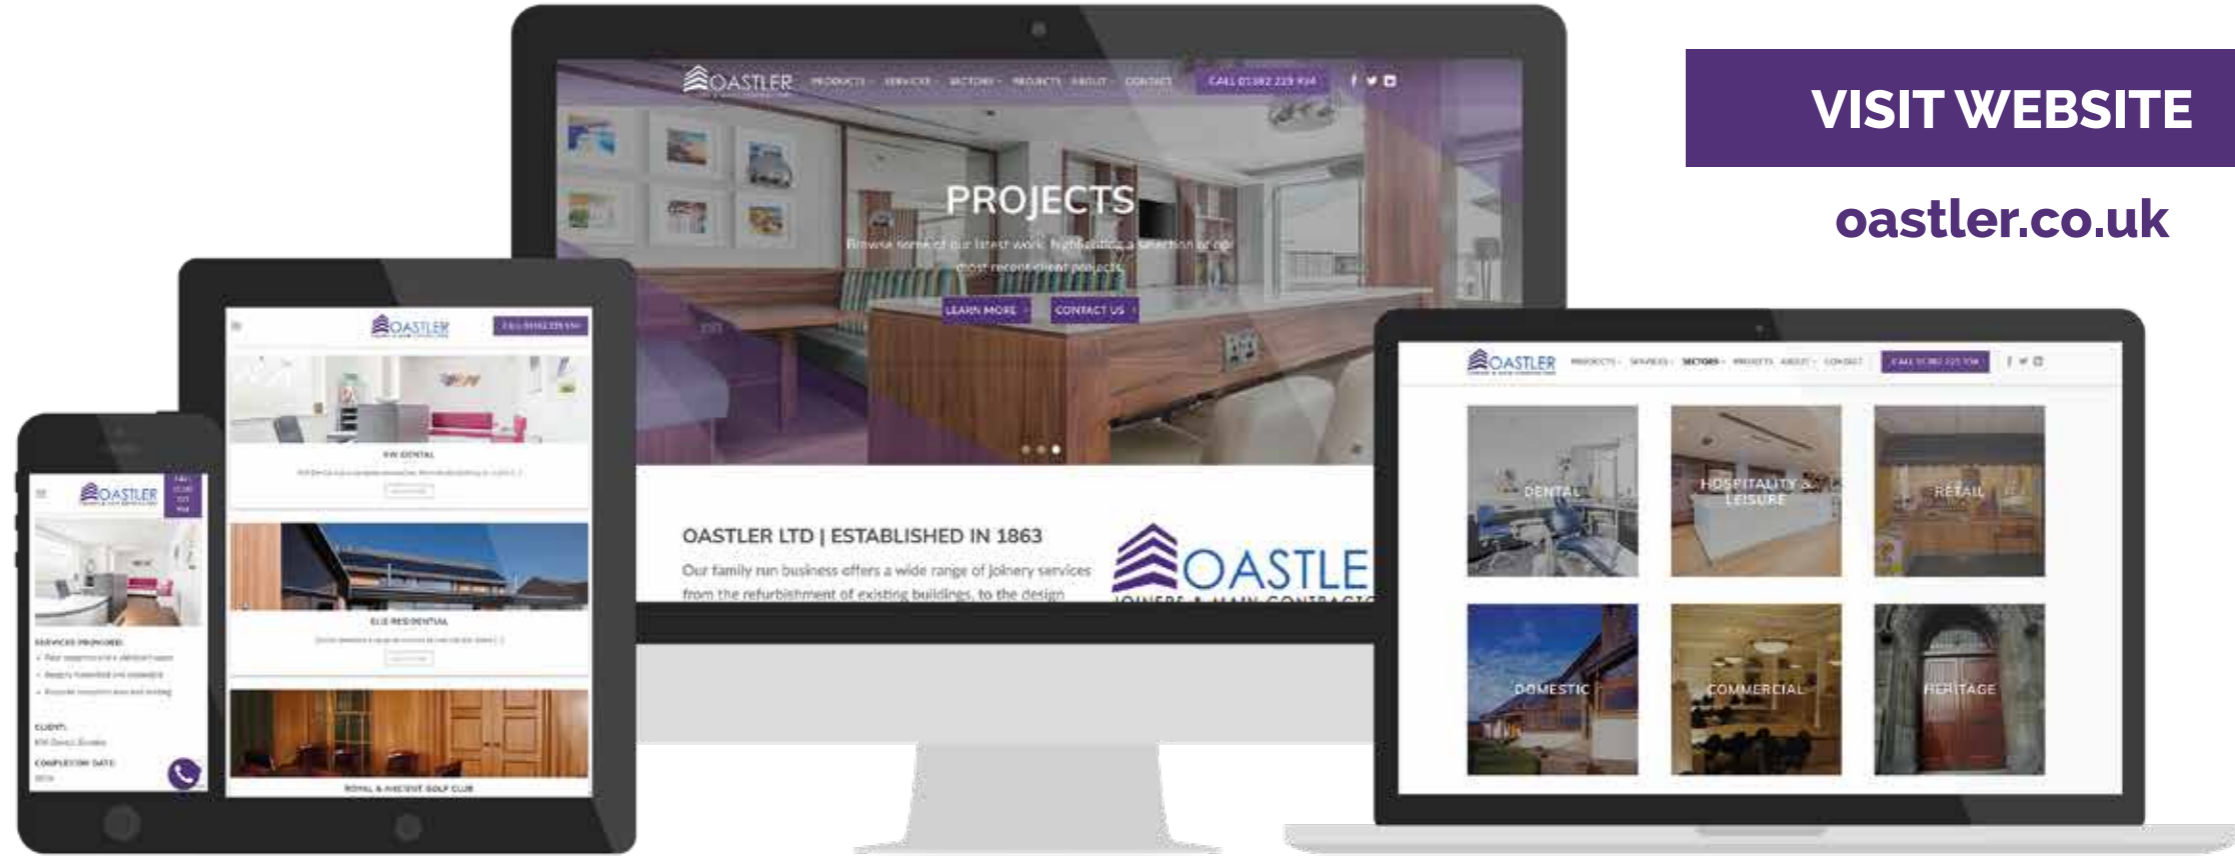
OASTLER PRODUCTS SERVICES SECTORS PROJECTS ABOUT CONTACT CALL 01382 229 934

PROJECTS

Browse some of our latest work, highlighting a selection of our most recent client projects.

LEARN MORE CONTACT US

OASTLER LTD | ESTABLISHED IN 1863

Our family run business offers a wide range of joinery services from the refurbishment of existing buildings, to the design

OASTLE

VISIT WEBSITE

oastler.co.uk

OASTLER

DENTAL

HOSPITALITY & LEISURE

RETAIL

DOMESTIC

COMMERCIAL

HERITAGE

OASTLER

OASTLER

ROYAL & ANCIENT GOLF CLUB